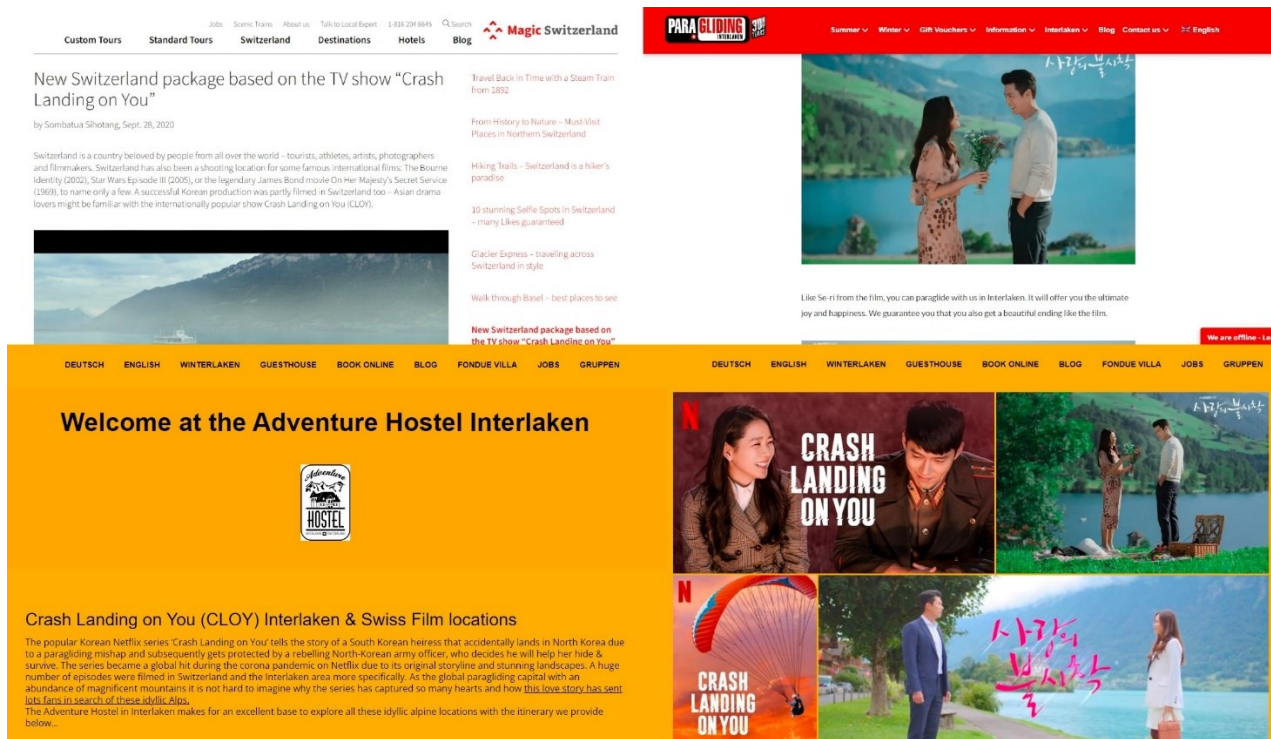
Jobs Scenic Trains About us Talk to Local Expert 1-816 204 8645 Search

Magic Switzerland

Custom Tours Standard Tours Switzerland Destinations Hotels Blog

New Switzerland package based on the TV show “Crash Landing on You”

by Sombatua Sihotang, Sept. 28, 2020

Switzerland is a country beloved by people from all over the world – tourists, athletes, artists, photographers and filmmakers. Switzerland has also been a shooting location for some famous international films: The Bourne Identity (2002), Star Wars Episode III (2005), or the legendary James Bond movie On Her Majesty's Secret Service (1969), to name only a few. A successful Korean production was partly filmed in Switzerland too – Asian drama lovers might be familiar with the internationally popular show Crash Landing on You (CLOY).

Travel Back in Time with a Steam Train from 1892

From History to Nature – Must-Visit Places in Northern Switzerland

Hiking Trails – Switzerland is a hiker's paradise

10 stunning Selfie Spots in Switzerland – many Likes guaranteed

Glacier Express – traveling across Switzerland in style

Walk through Basel – best places to see

New Switzerland package based on the TV show “Crash Landing on You”

PARA GLIDING INTERLAKEN

Summer Winter Gift Vouchers Information Interlaken Blog Contact us English

사랑의 불시착

Like Se-ri from the film, you can paraglide with us in Interlaken. It will offer you the ultimate joy and happiness. We guarantee you that you also get a beautiful ending like the film.

We are offline - Le

DEUTSCH ENGLISH WINTERLAKEN GUESTHOUSE BOOK ONLINE BLOG FONDUE VILLA JOBS GRUPPEN

Welcome at the Adventure Hostel Interlaken

Adventure HOSTEL

Crash Landing on You (CLOY) Interlaken & Swiss Film locations

The popular Korean Netflix series 'Crash Landing on You' tells the story of a South Korean heiress that accidentally lands in North Korea due to a paragliding mishap and subsequently gets protected by a rebelling North-Korean army officer, who decides he will help her hide & survive. The series became a global hit during the corona pandemic on Netflix due to its original storyline and stunning landscapes. A huge number of episodes were filmed in Switzerland and the Interlaken area more specifically. As the global paragliding capital with an abundance of magnificent mountains it is not hard to imagine why the series has captured so many hearts and how this love story has sent lots fans in search of these idyllic Alps.
The Adventure Hostel in Interlaken makes for an excellent base to explore all these idyllic alpine locations with the itinerary we provide below...

DEUTSCH ENGLISH WINTERLAKEN GUESTHOUSE BOOK ONLINE BLOG FONDUE VILLA JOBS GRUPPEN

N CRASH LANDING ON YOU

사랑의 불시착

N CRASH LANDING ON YOU

사랑의 불시착